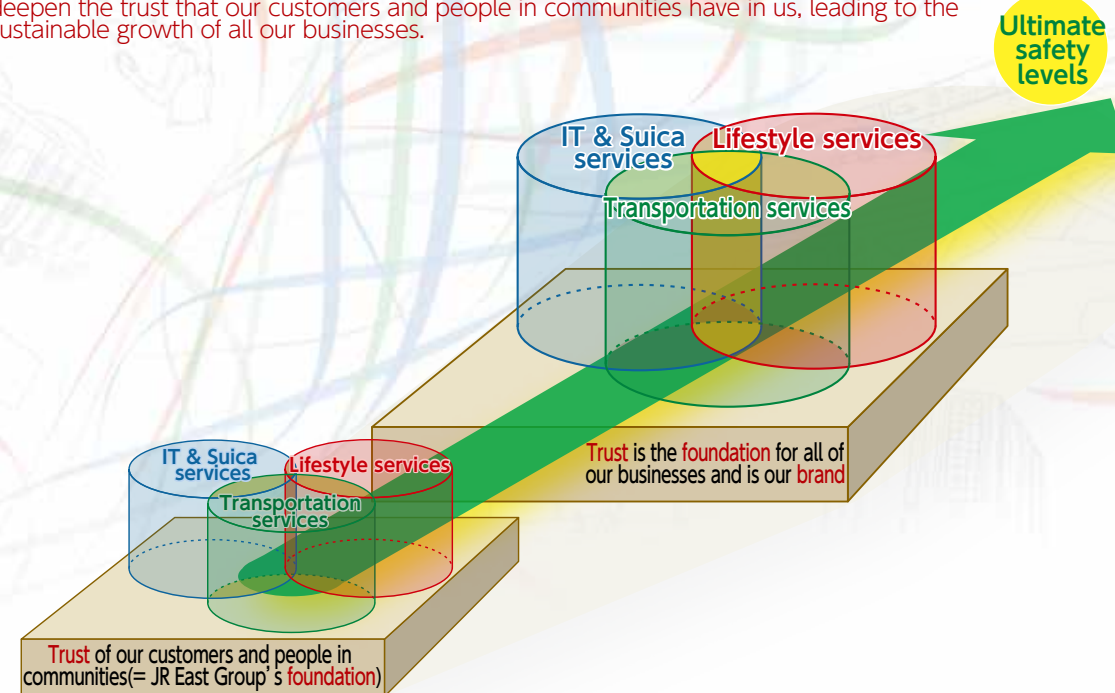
leepen the trust that our customers and people in communities have in us, leading to the ustainable growth of all our businesses.

Ultimate safety levels

IT & Suica services

Lifestyle services

Transportation services

Trust is the foundation for all of our businesses and is our brand

IT & Suica services

Lifestyle services

Transportation services

Trust of our customers and people in communities(= JR East Group’s foundation)